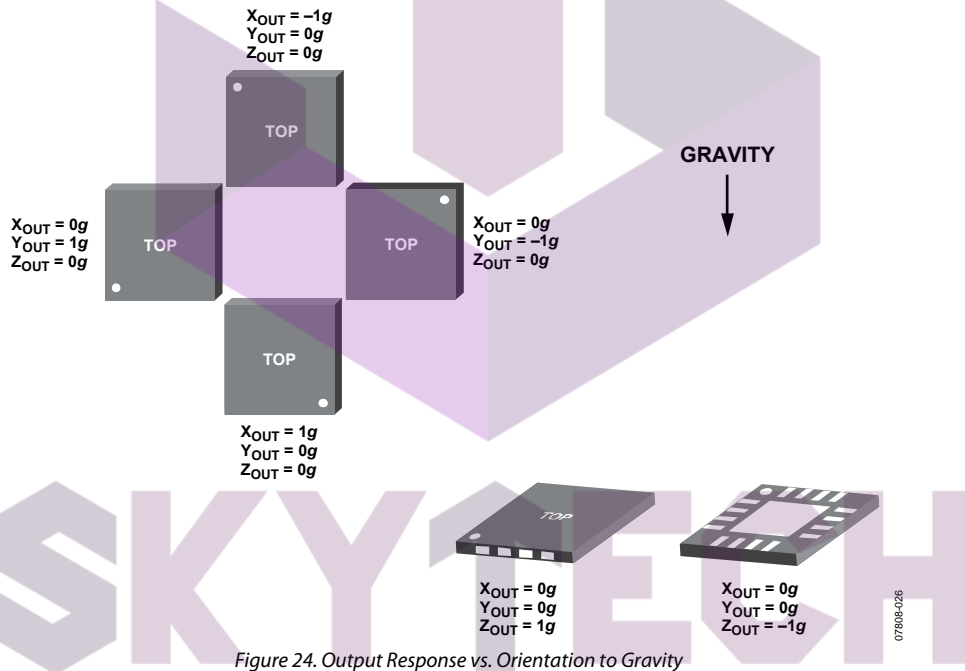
$X_{OUT}$ = –1*g*
$Y_{OUT}$ = 0*g*
$Z_{OUT}$ = 0*g*

TOP

GRAVITY

$X_{OUT}$ = 0*g*
$Y_{OUT}$ = 1*g*
$Z_{OUT}$ = 0*g*

TOP

TOP

$X_{OUT}$ = 0*g*
$Y_{OUT}$ = –1*g*
$Z_{OUT}$ = 0*g*

TOP

$X_{OUT}$ = 1*g*
$Y_{OUT}$ = 0*g*
$Z_{OUT}$ = 0*g*

SKYTECH

TOP

$X_{OUT}$ = 0*g*
$Y_{OUT}$ = 0*g*
$Z_{OUT}$ = 1*g*

$X_{OUT}$ = 0*g*
$Y_{OUT}$ = 0*g*
$Z_{OUT}$ = –1*g*

07808-026

*Figure 24. Output Response vs. Orientation to Gravity*